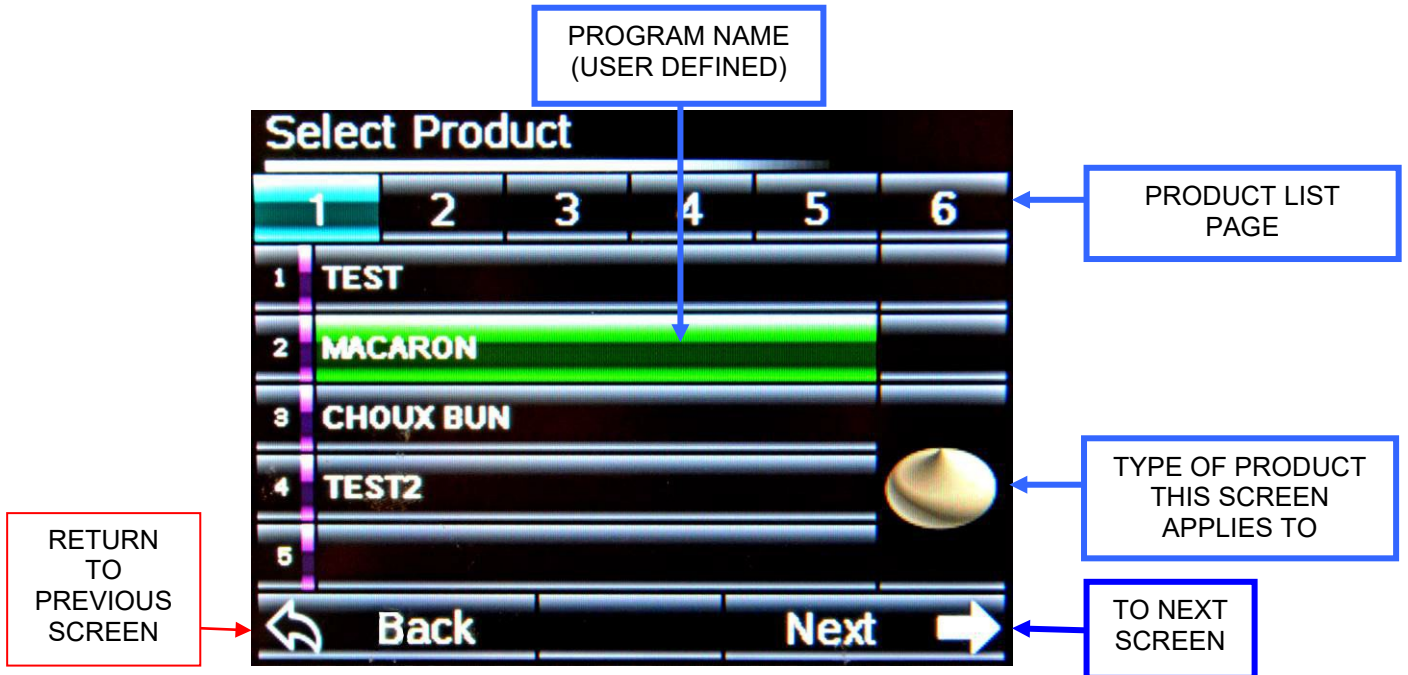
PROGRAM NAME (USER DEFINED)

Select Product

| 1 | 2 | 3 | 4 | 5 | 6 |
|---|---|---|---|---|---|

PRODUCT LIST PAGE

1 TEST

2 MACARON

3 CHOUX BUN

4 TEST2

5

TYPE OF PRODUCT THIS SCREEN APPLIES TO

RETURN TO PREVIOUS SCREEN

Back

Next

TO NEXT SCREEN